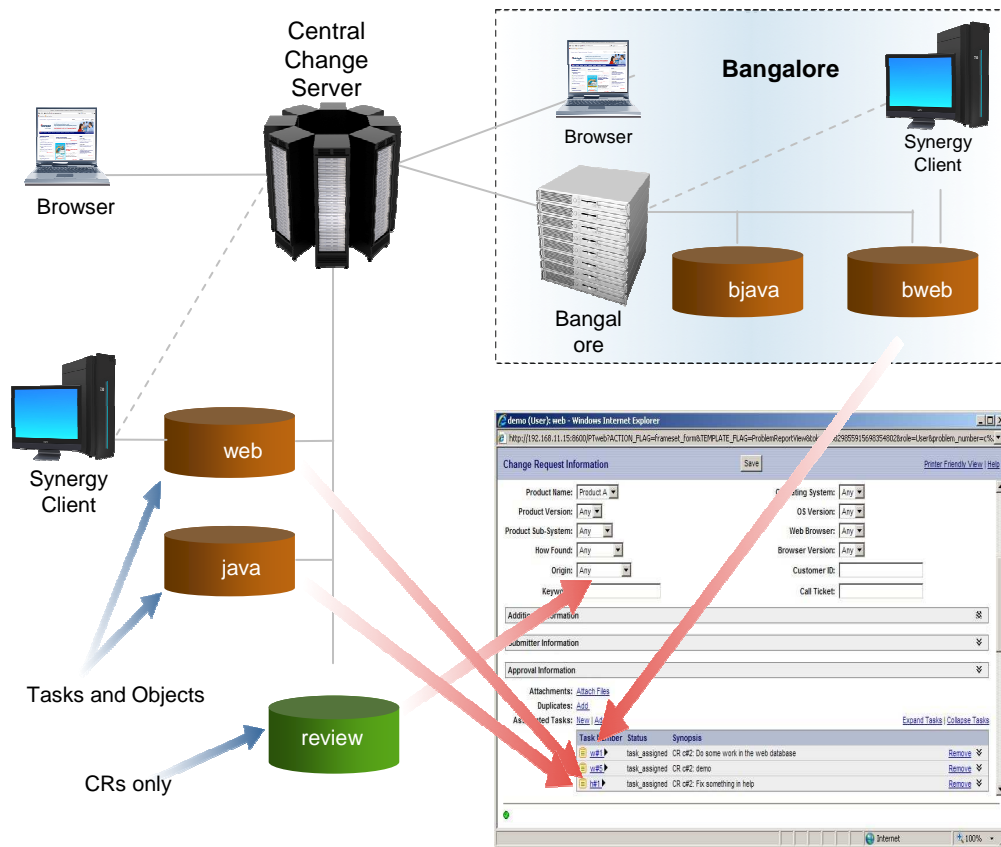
Central Change Server

Bangalore

Browser

Synergy Client

Browser

Bangal ore

bjava

bweb

Synergy Client

web

java

Tasks and Objects

review

CRs only

demo (User): web - Windows Internet Explorer

http://192.168.11.15:8600/PTweb?ACTION_FLAG=frameset_form&TEMPLATE_FLAG=ProblemReportView&tok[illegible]&role=User&problem_number=c%

Change Request Information

Save

Printer Friendly View | Help

Product Name: Product A

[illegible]ing System: Any

Product Version: Any

OS Version: Any

Product Sub-System: Any

Web Browser: Any

How Found: Any

Browser Version: Any

Origin: Any

Customer ID:

Keyw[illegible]

Call Ticket:

Additi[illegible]formation

Submitter Information

Approval Information

Attachments: Attach Files

Duplicates: Add

As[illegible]ted Tasks: New | Ad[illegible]

Expand Tasks | Collapse Tasks

| Task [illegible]mber | Status | Synopsis | |
|---|---|---|---|
| w#1 | task_assigned | CR c#2: Do some work in the web database | Remove |
| w#5 | task_assigned | CR c#2: demo | Remove |
| h#1 | task_assigned | CR c#2: Fix something in help | Remove |

Internet

100%